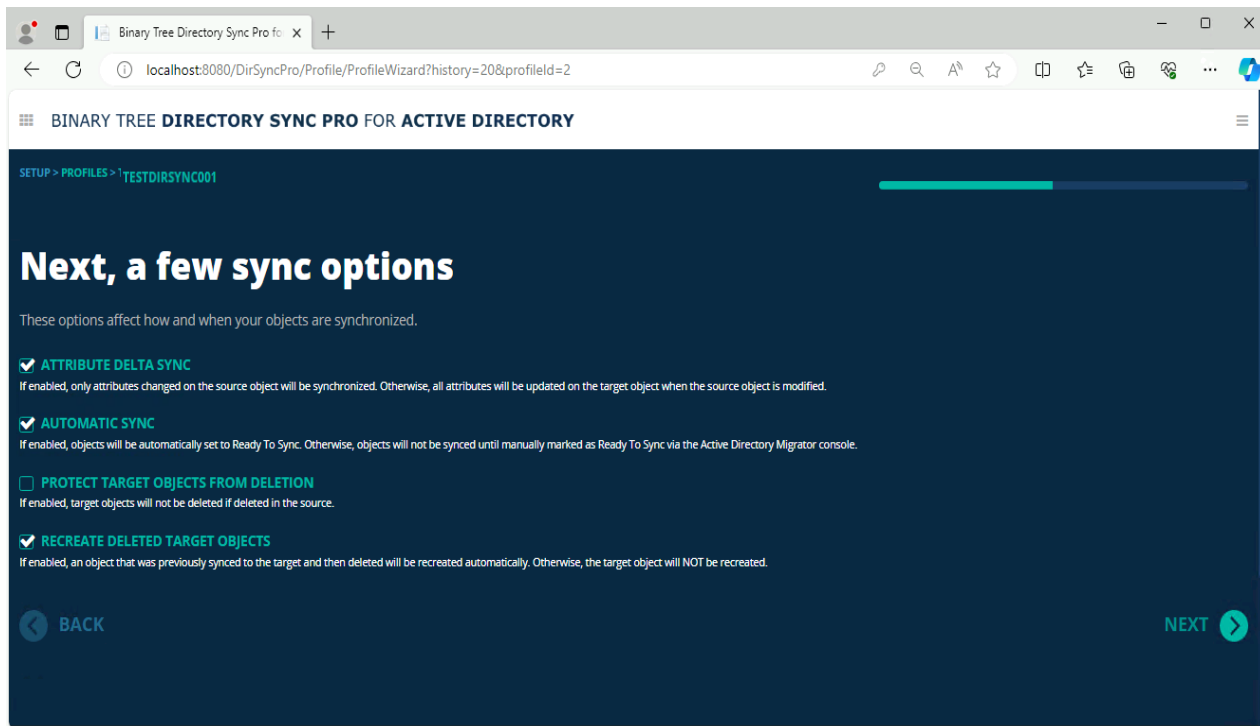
Binary Tree Directory Sync Pro fo ×
+
localhost:8080/DirSyncPro/Profile/ProfileWizard?history=20&profileId=2

BINARY TREE DIRECTORY SYNC PRO FOR ACTIVE DIRECTORY

SETUP > PROFILES > TESTDIRSYNC001

Next, a few sync options

These options affect how and when your objects are synchronized.

ATTRIBUTE DELTA SYNC
If enabled, only attributes changed on the source object will be synchronized. Otherwise, all attributes will be updated on the target object when the source object is modified.

AUTOMATIC SYNC
If enabled, objects will be automatically set to Ready To Sync. Otherwise, objects will not be synced until manually marked as Ready To Sync via the Active Directory Migrator console.

PROTECT TARGET OBJECTS FROM DELETION
If enabled, target objects will not be deleted if deleted in the source.

RECREATE DELETED TARGET OBJECTS
If enabled, an object that was previously synced to the target and then deleted will be recreated automatically. Otherwise, the target object will NOT be recreated.

BACK

NEXT